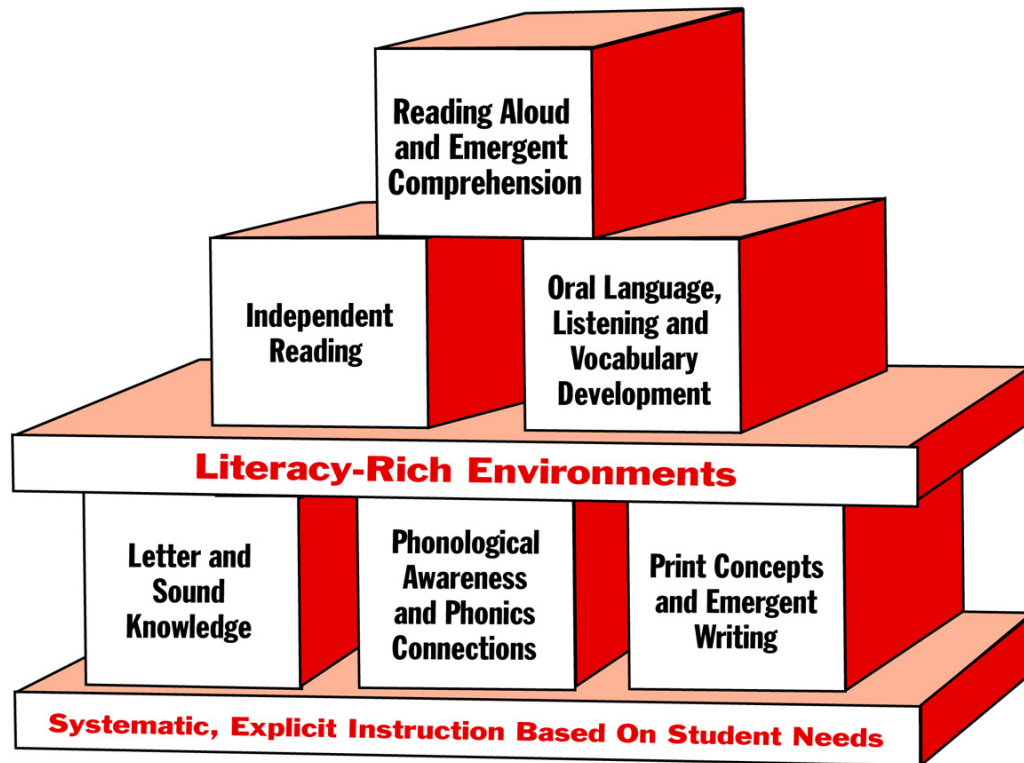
Reading Aloud and Emergent Comprehension

Independent Reading

Oral Language, Listening and Vocabulary Development

Literacy-Rich Environments

Letter and Sound Knowledge

Phonological Awareness and Phonics Connections

Print Concepts and Emergent Writing

Systematic, Explicit Instruction Based On Student Needs